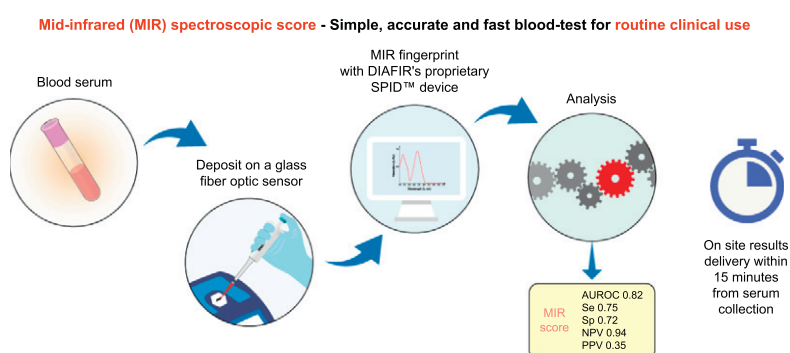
Mid-infrared (MIR) spectroscopic score - Simple, accurate and fast blood-test for routine clinical use

Blood serum

Deposit on a glass fiber optic sensor

MIR fingerprint with DIAFIR's proprietary SPID™ device

Analysis

MIR score

AUROC 0.82
Se 0.75
Sp 0.72
NPV 0.94
PPV 0.35

On site results delivery within 15 minutes from serum collection